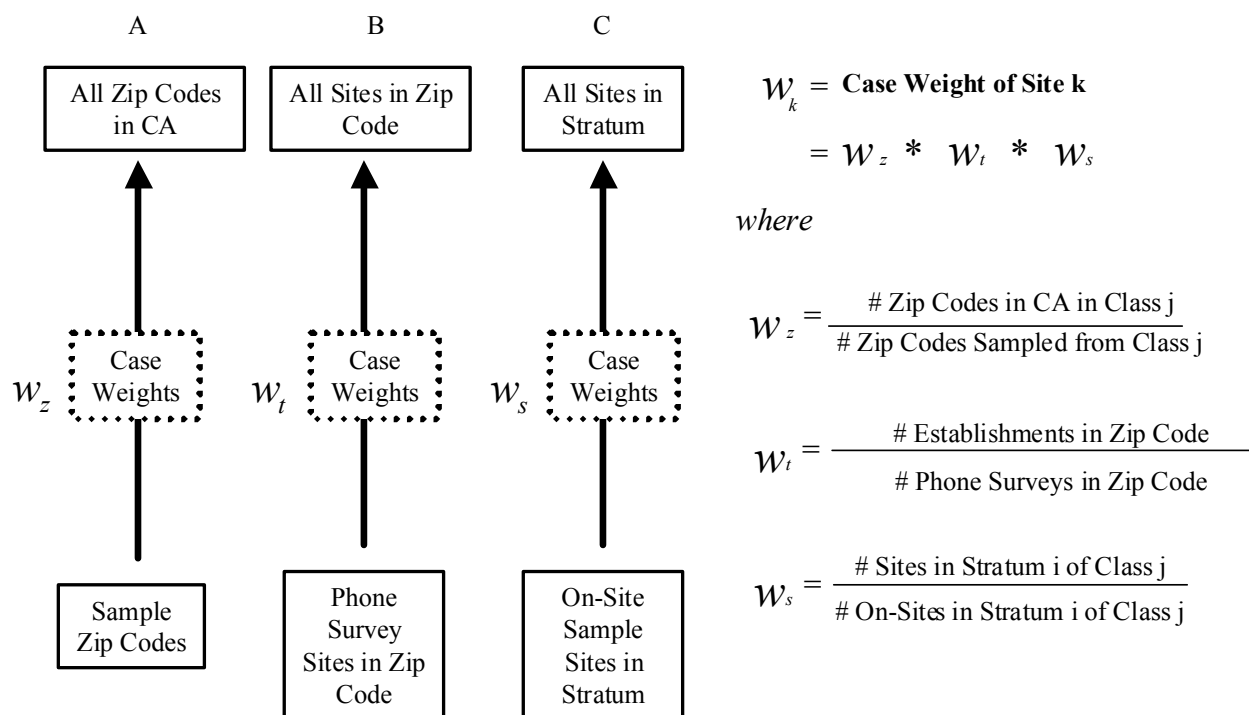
A

All Zip Codes in CA

$w_z$ Case Weights

Sample Zip Codes

B

All Sites in Zip Code

$w_t$ Case Weights

Phone Survey Sites in Zip Code

C

All Sites in Stratum

$w_s$ Case Weights

On-Site Sample Sites in Stratum

$w_k =$ Case Weight of Site k

$= w_z * w_t * w_s$

where

$w_z = \frac{\text{\# Zip Codes in CA in Class j}}{\text{\# Zip Codes Sampled from Class j}}$

$w_t = \frac{\text{\# Establishments in Zip Code}}{\text{\# Phone Surveys in Zip Code}}$

$w_s = \frac{\text{\# Sites in Stratum i of Class j}}{\text{\# On-Sites in Stratum i of Class j}}$